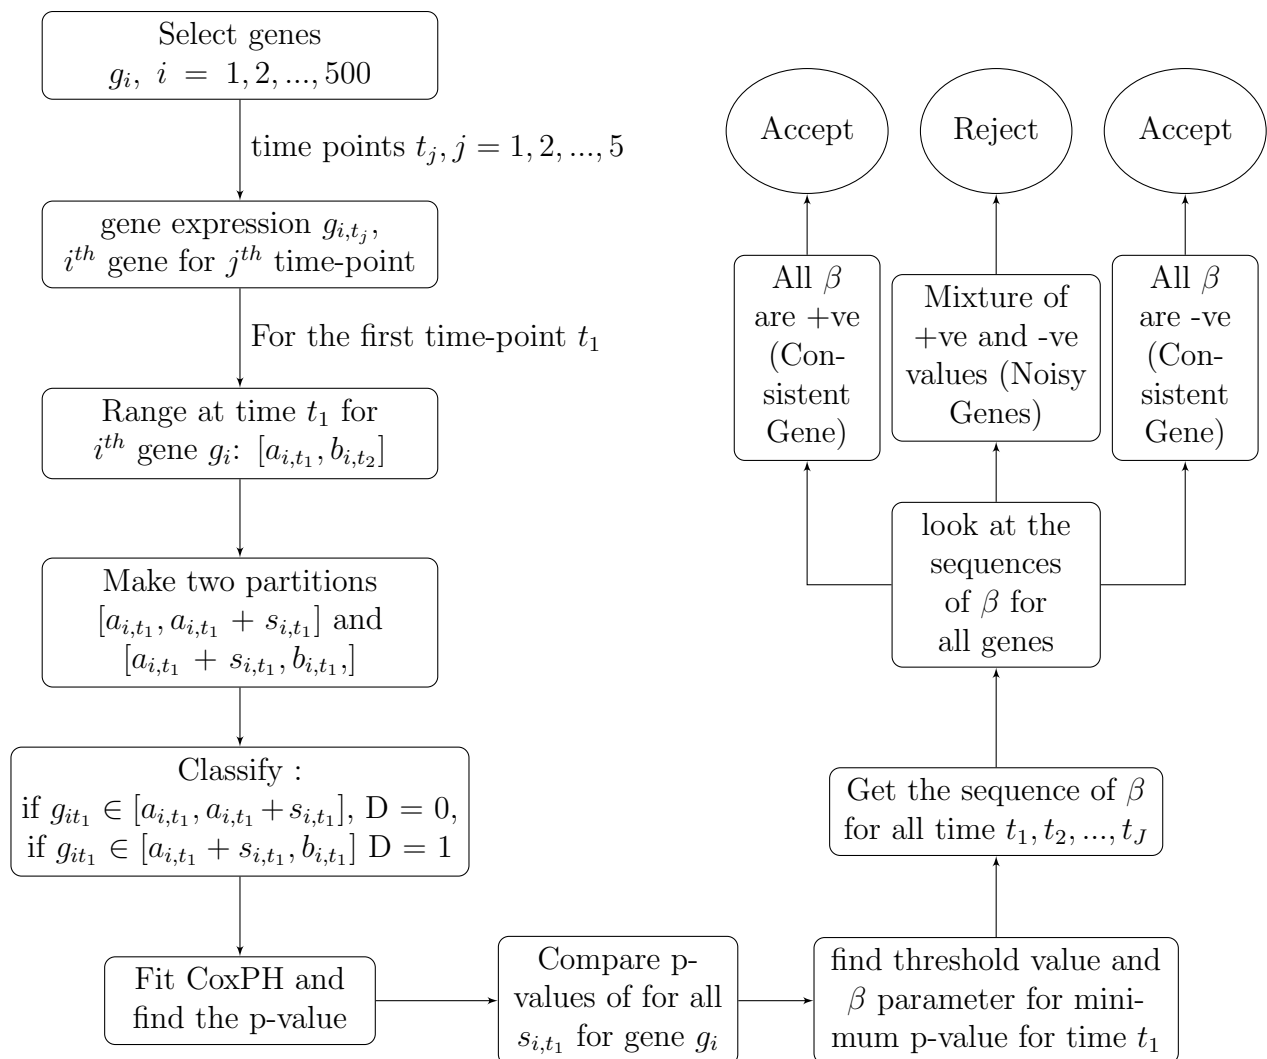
Select genes $g_i,\ i = 1, 2, ..., 500$

time points $t_j, j = 1, 2, ..., 5$

gene expression $g_{i,t_j}$, $i^{th}$ gene for $j^{th}$ time-point

For the first time-point $t_1$

Range at time $t_1$ for $i^{th}$ gene $g_i$: $[a_{i,t_1}, b_{i,t_2}]$

Make two partitions $[a_{i,t_1}, a_{i,t_1} + s_{i,t_1}]$ and $[a_{i,t_1} + s_{i,t_1}, b_{i,t_1},]$

Classify : if $g_{it_1} \in [a_{i,t_1}, a_{i,t_1} + s_{i,t_1}]$, D = 0, if $g_{it_1} \in [a_{i,t_1} + s_{i,t_1}, b_{i,t_1}]$ D = 1

Fit CoxPH and find the p-value

Compare p-values of for all $s_{i,t_1}$ for gene $g_i$

find threshold value and $\beta$ parameter for minimum p-value for time $t_1$

Get the sequence of $\beta$ for all time $t_1, t_2, ..., t_J$

look at the sequences of $\beta$ for all genes

All $\beta$ are +ve (Consistent Gene)

Mixture of +ve and -ve values (Noisy Genes)

All $\beta$ are -ve (Consistent Gene)

Accept

Reject

Accept